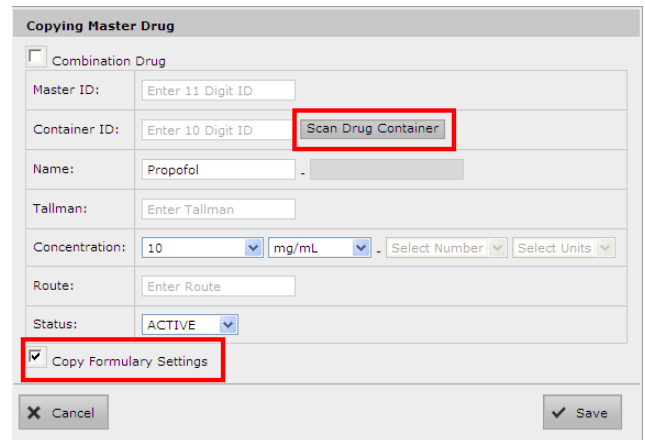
Copying Master Drug

Combination Drug

| Master ID: | Enter 11 Digit ID |
|---|---|
| Container ID: | Enter 10 Digit ID Scan Drug Container |
| Name: | Propofol - |
| Tallman: | Enter Tallman |
| Concentration: | 10 mg/mL - Select Number Select Units |
| Route: | Enter Route |
| Status: | ACTIVE |

Copy Formulary Settings

Cancel

Save